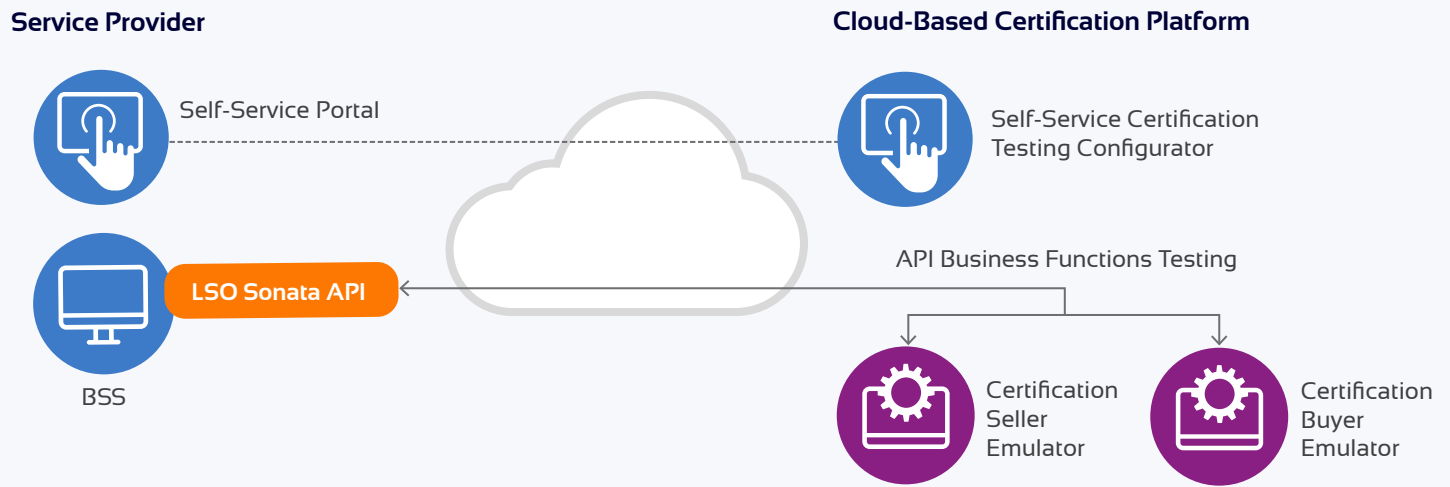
Service Provider

Cloud-Based Certification Platform

Self-Service Portal

Self-Service Certification Testing Configurator

API Business Functions Testing

LSO Sonata API

BSS

Certification Seller Emulator

Certification Buyer Emulator